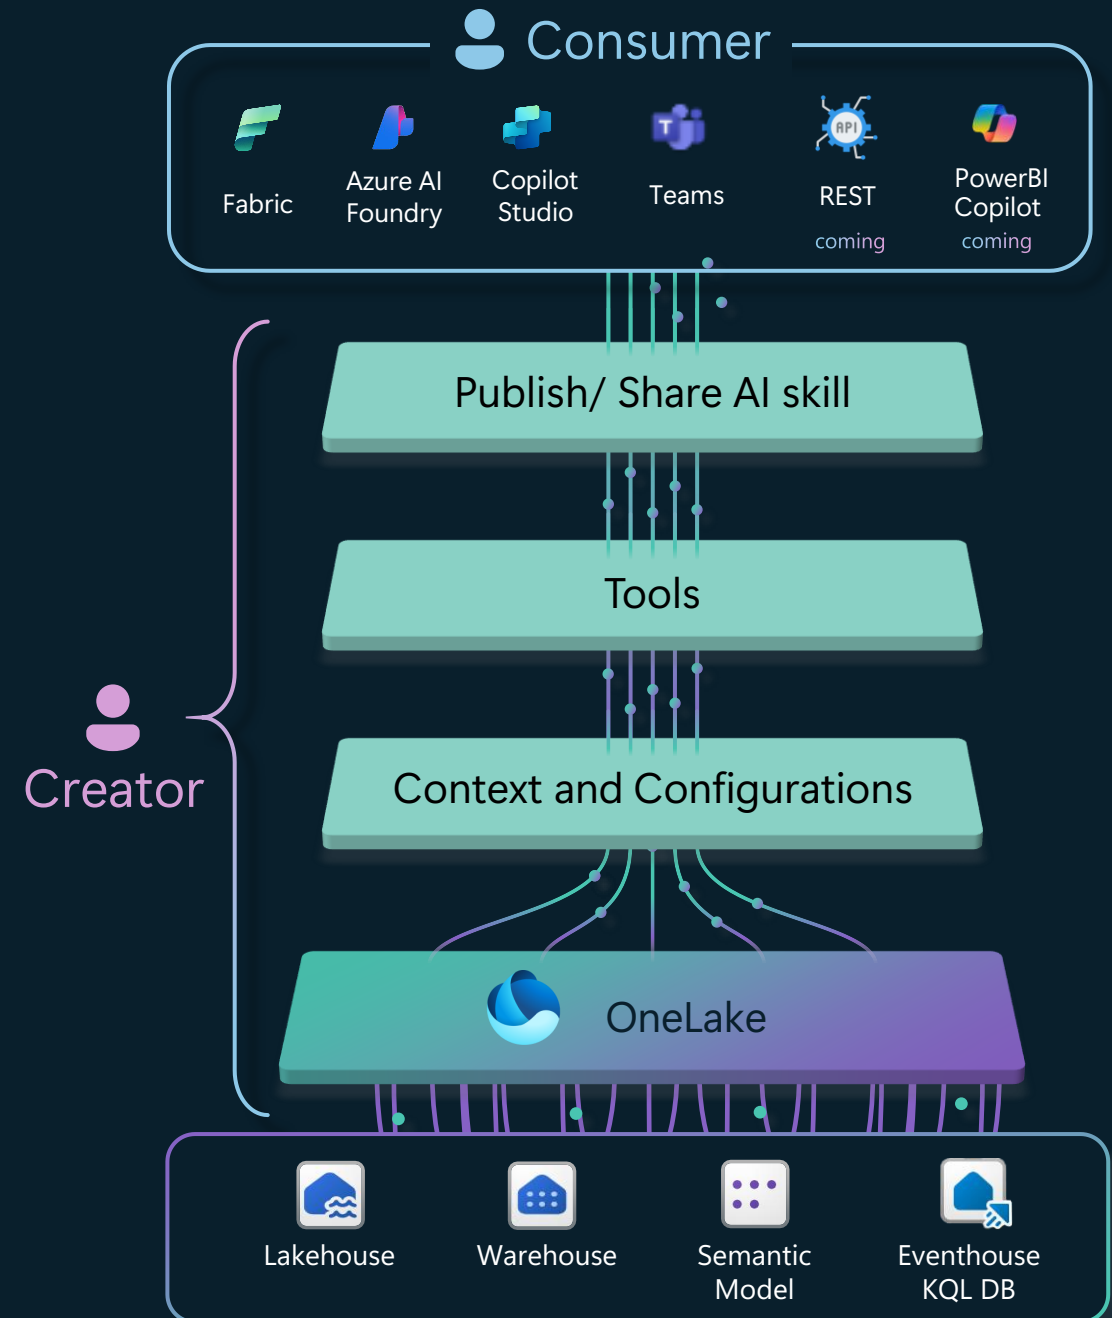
Consumer

Fabric

Azure AI Foundry

Copilot Studio

Teams

API

REST
coming

PowerBI Copilot
coming

Publish/ Share AI skill

Tools

Context and Configurations

Creator

OneLake

Lakehouse

Warehouse

Semantic Model

Eventhouse KQL DB